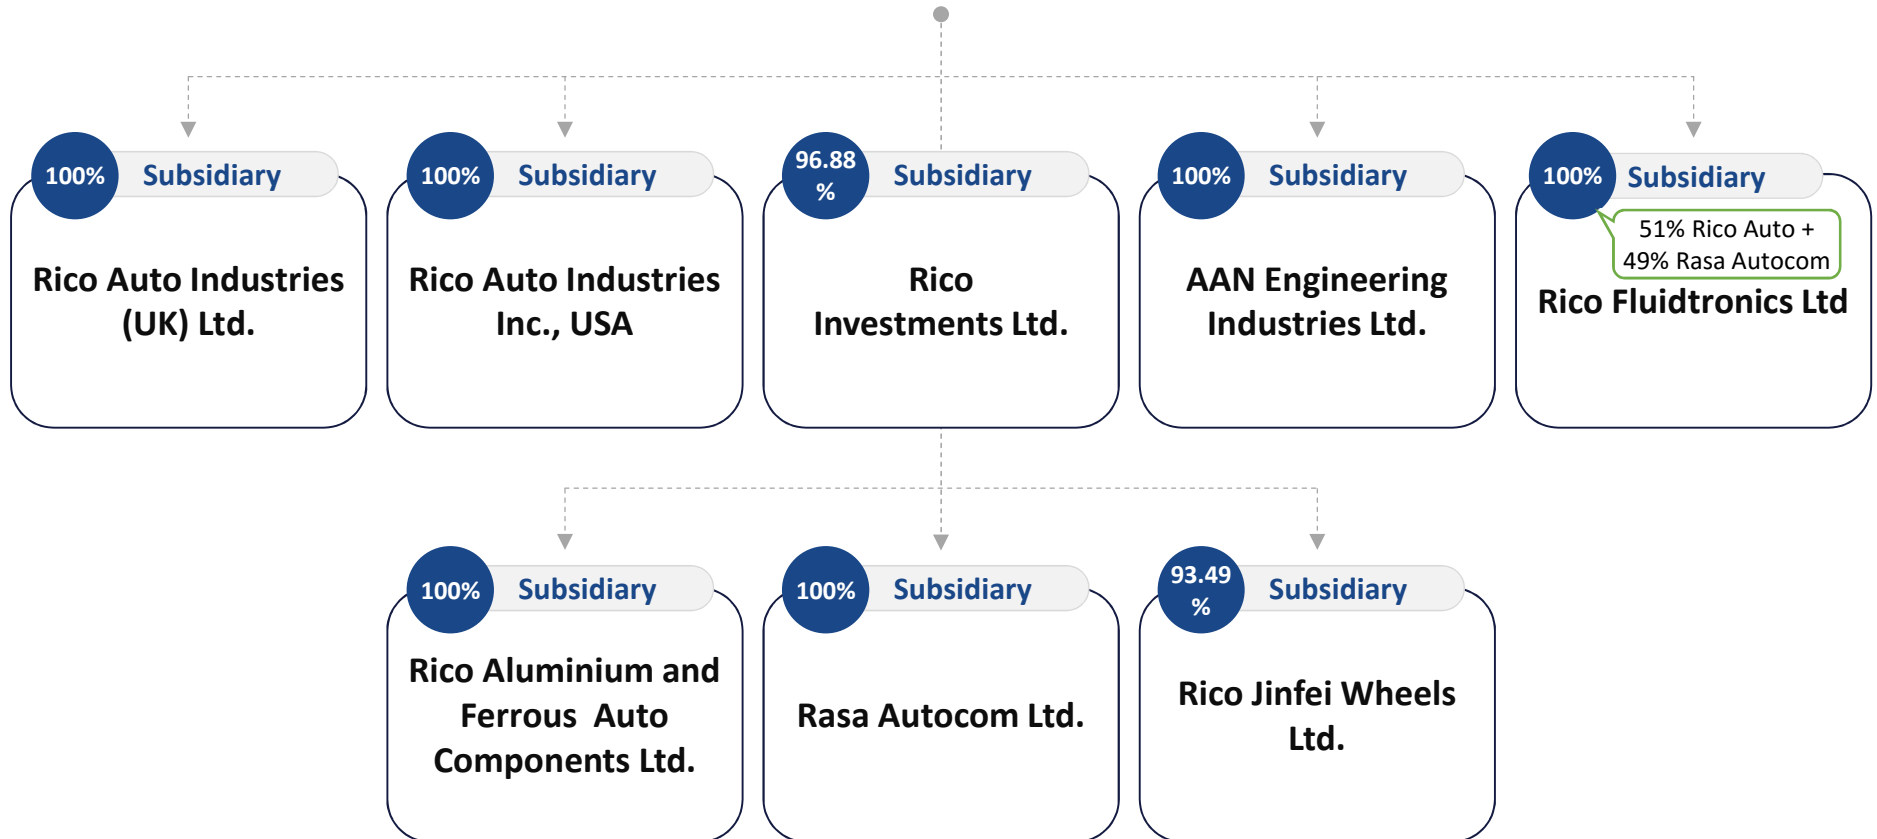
100% Subsidiary

Rico Auto Industries (UK) Ltd.

100% Subsidiary

Rico Auto Industries Inc., USA

96.88 % Subsidiary

Rico Investments Ltd.

100% Subsidiary

AAN Engineering Industries Ltd.

100% Subsidiary

51% Rico Auto + 49% Rasa Autocom

Rico Fluidtronics Ltd

100% Subsidiary

Rico Aluminium and Ferrous Auto Components Ltd.

100% Subsidiary

Rasa Autocom Ltd.

93.49 % Subsidiary

Rico Jinfei Wheels Ltd.